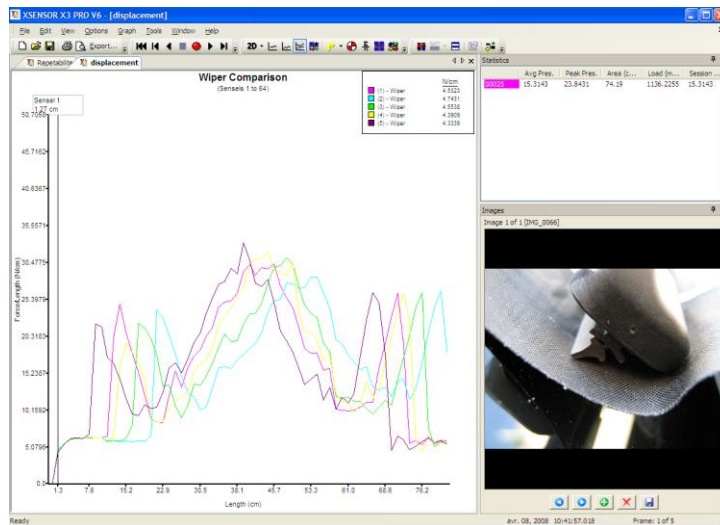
XSENSOR X3 PRO V6 - [displacement]

File Edit View Options Graph Tools Window Help

Export...

2D

Repetability displacement

Wiper Comparison

(Sensels 1 to 64)

Sensel 1
1.27 cm

| | N/cm |
|---|---|
| (1) - Wiper | 4.5323 |
| (2) - Wiper | 4.7431 |
| (3) - Wiper | 4.5538 |
| (4) - Wiper | 4.3909 |
| (5) - Wiper | 4.3339 |

50.7059
45.7162
40.6367
35.5571
30.4775
25.3979
20.3183
15.2387
10.1592
5.0796
0.0

Force/Length (N/cm)

1.3 7.6 15.2 22.9 30.5 38.1 45.7 53.3 61.0 68.6 76.2

Length (cm)

Statistics

| | Avg Pres. | Peak Pres. | Area (c... | Load (m... | Session ... |
|---|---|---|---|---|---|
| S0025 | 15.3143 | 23.8431 | 74.19 | 1136.2255 | 15.3143 |

Images

Image 1 of 1 [IMG_0066]

Ready

avr. 08, 2008 10:41:57.018 Frame: 1 of 5